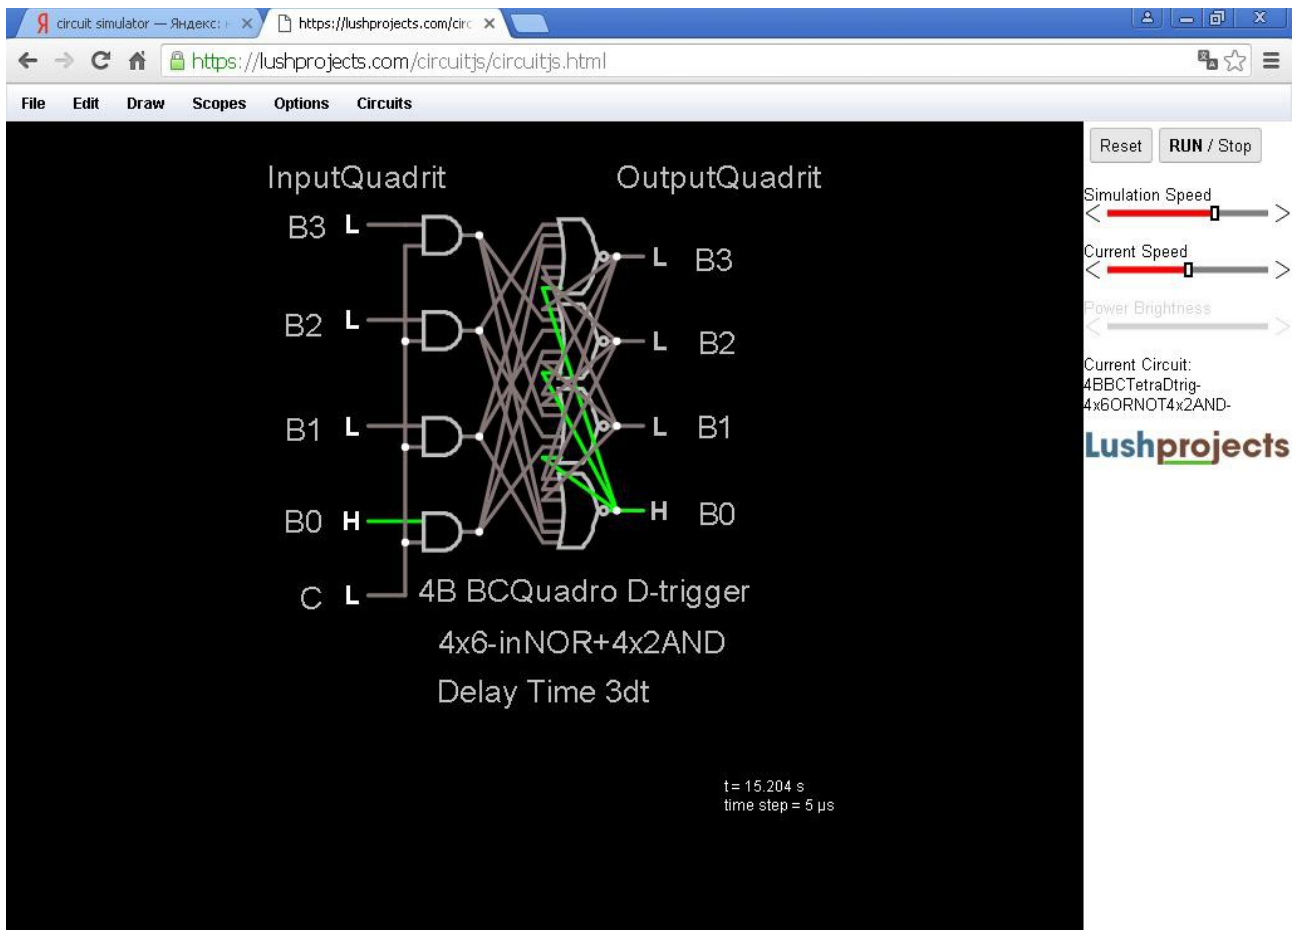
circuit simulator — Яндекс: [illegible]
https://lushprojects.com/circ
https://lushprojects.com/circuitjs/circuitjs.html

File Edit Draw Scopes Options Circuits

InputQuadrit
OutputQuadrit

B3 L
B2 L
B1 L
B0 H
C L

L B3
L B2
L B1
H B0

4B BCQuadro D-trigger
4x6-inNOR+4x2AND
Delay Time 3dt

t = 15.204 s
time step = 5 μs

Reset
RUN / Stop
Simulation Speed
Current Speed
Power Brightness
Current Circuit:
4BBCTetraDtrig-4x6ORNOT4x2AND-
Lushprojects